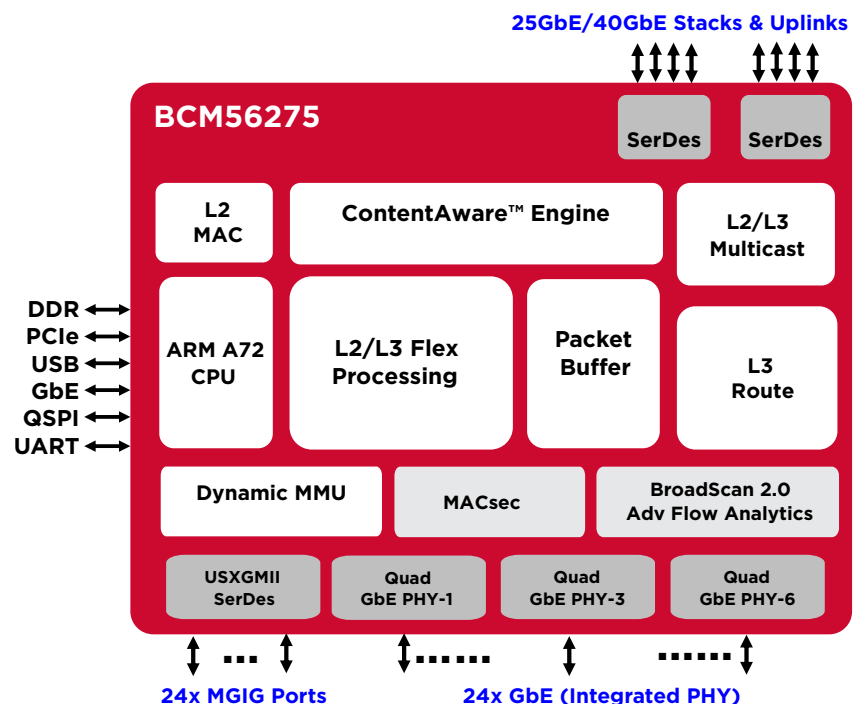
25GbE/40GbE Stacks & Uplinks

BCM56275

SerDes

SerDes

L2
MAC

ContentAware™ Engine

L2/L3
Multicast

DDR
PCIe
USB
GbE
QSPI
UART

ARM A72
CPU

L2/L3 Flex
Processing

Packet
Buffer

L3
Route

Dynamic MMU

MACsec

BroadScan 2.0
Adv Flow Analytics

USXGMII
SerDes

Quad
GbE PHY-1

Quad
GbE PHY-3

Quad
GbE PHY-6

24x MGIG Ports

24x GbE (Integrated PHY)